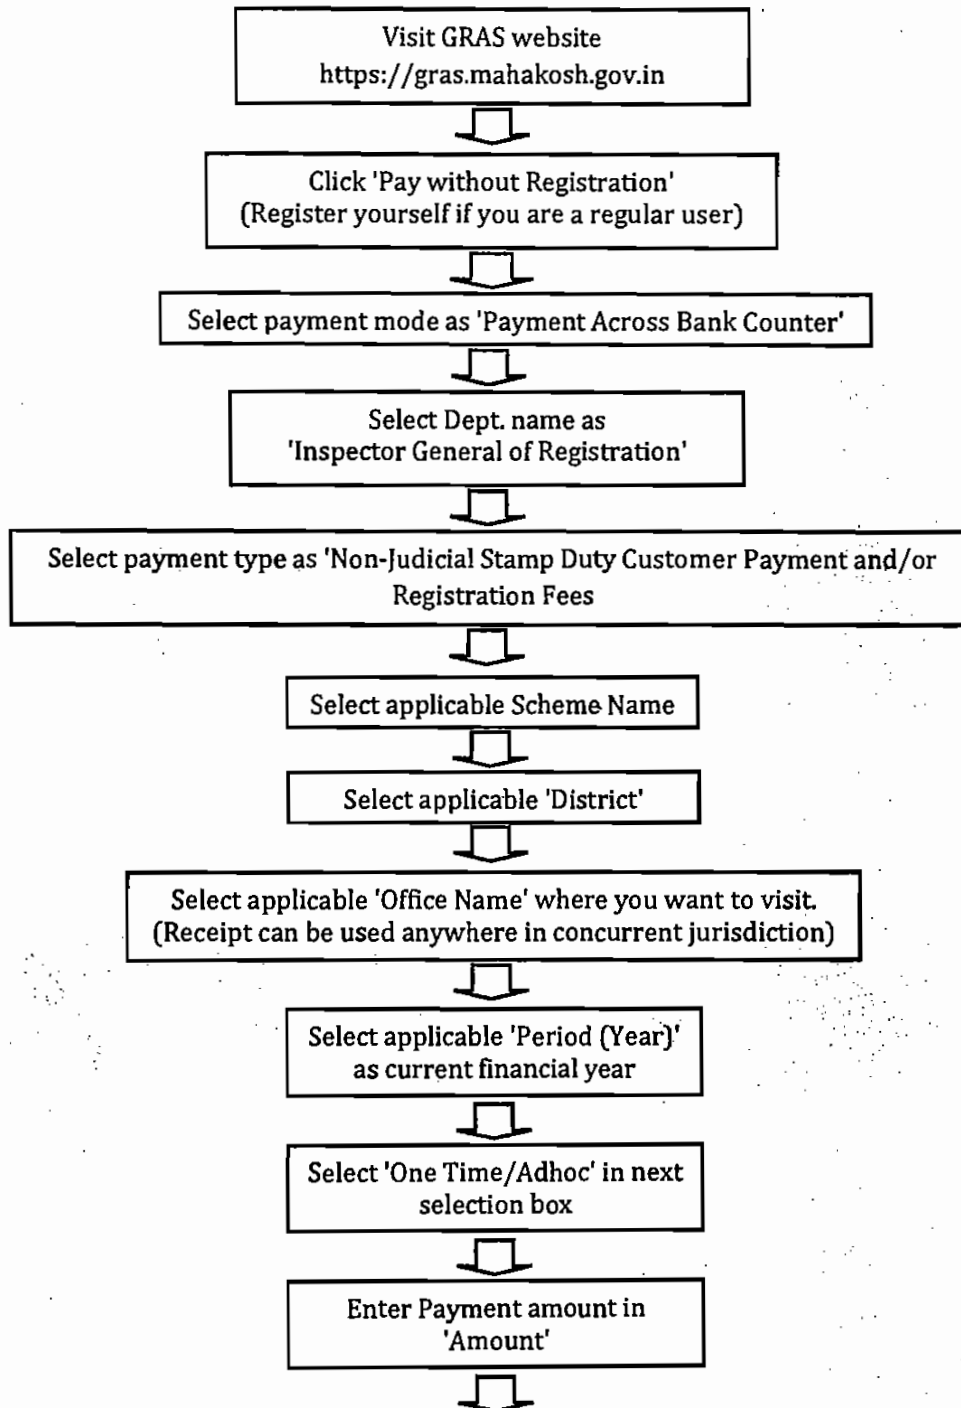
Visit GRAS website
https://gras.mahakosh.gov.in

Click 'Pay without Registration'
(Register yourself if you are a regular user)

Select payment mode as 'Payment Across Bank Counter'

Select Dept. name as
'Inspector General of Registration'

Select payment type as 'Non-Judicial Stamp Duty Customer Payment and/or Registration Fees

Select applicable Scheme Name

Select applicable 'District'

Select applicable 'Office Name' where you want to visit.
(Receipt can be used anywhere in concurrent jurisdiction)

Select applicable 'Period (Year)'
as current financial year

Select 'One Time/Adhoc' in next
selection box

Enter Payment amount in
'Amount'